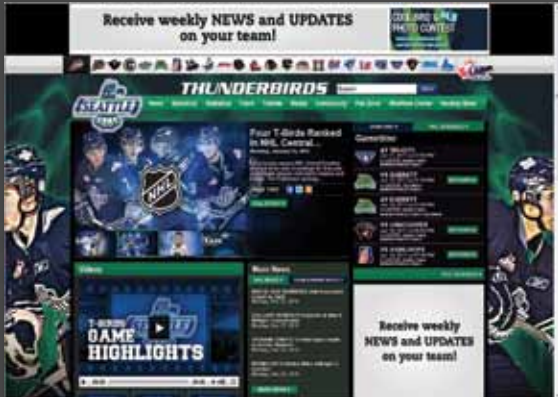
Receive weekly NEWS and UPDATES on your team!

THUNDERBIRDS

SEATTLE

Four T-Birds Ranked in NHL Central...

NHL

Videos

T-BIRDS GAME HIGHLIGHTS

More News

Receive weekly NEWS and UPDATES on your team!